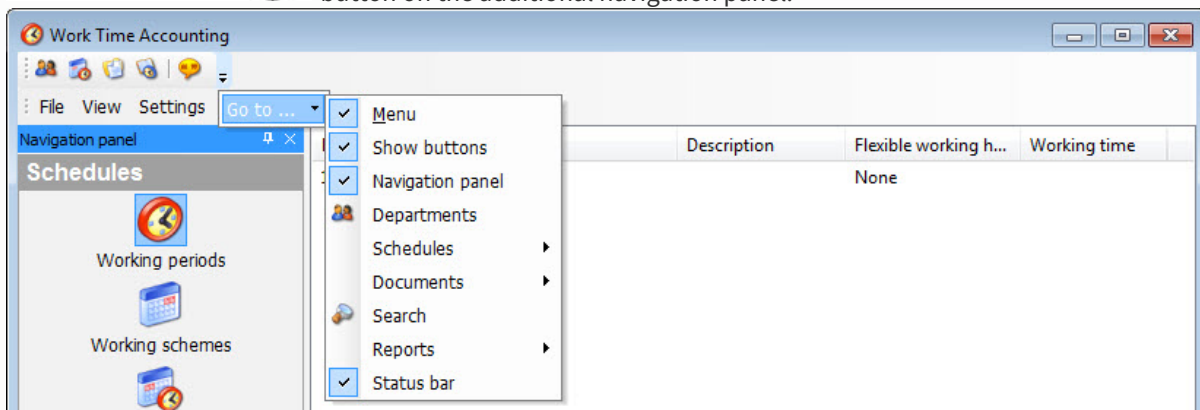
button on the additional navigation panel.

Work Time Accounting

File View Settings Go to ...

Navigation panel

Schedules

Working periods

Working schemes

Menu
Show buttons
Navigation panel
Departments
Schedules
Documents
Search
Reports
Status bar

Description | Flexible working h... | Working time

None